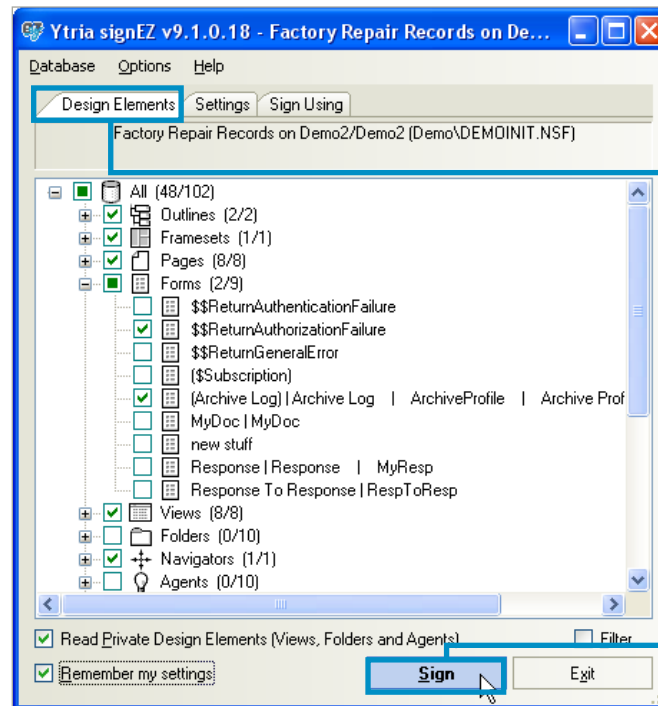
Ytria signEZ v9.1.0.18 - Factory Repair Records on De...

Database Options Help

Design Elements | Settings | Sign Using

Factory Repair Records on Demo2/Demo2 (Demo\DEMOINIT.NSF)

All (48/102)
Outlines (2/2)
Framesets (1/1)
Pages (8/8)
Forms (2/9)
$$ReturnAuthenticationFailure
$$ReturnAuthorizationFailure
$$ReturnGeneralError
($Subscription)
(Archive Log) | Archive Log | ArchiveProfile | Archive Prof
MyDoc | MyDoc
new stuff
Response | Response | MyResp
Response To Response | RespToResp
Views (8/8)
Folders (0/10)
Navigators (1/1)
Agents (0/10)

Read Private Design Elements (Views, Folders and Agents)
Filter
Remember my settings
Sign
Exit